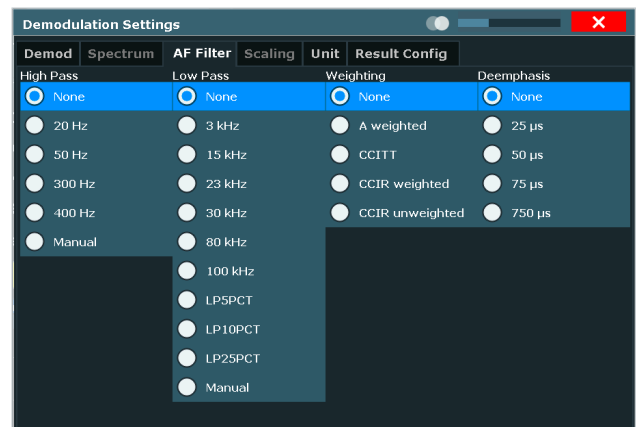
Demodulation Settings

Demod | Spectrum | AF Filter | Scaling | Unit | Result Config

High Pass
None
20 Hz
50 Hz
300 Hz
400 Hz
Manual

Low Pass
None
3 kHz
15 kHz
23 kHz
30 kHz
80 kHz
100 kHz
LP5PCT
LP10PCT
LP25PCT
Manual

Weighting
None
A weighted
CCITT
CCIR weighted
CCIR unweighted

Deemphasis
None
25 µs
50 µs
75 µs
750 µs